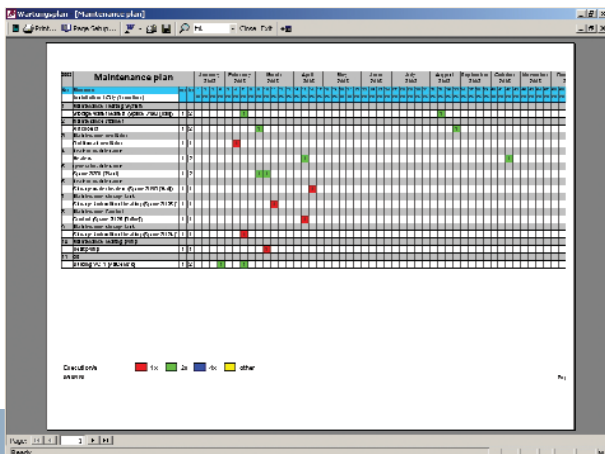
Wartungsplan : [Maintenance plan]

Print... Page Setup... Close Exit

Maintenance plan

| | January 2015 | February 2015 | March 2015 | April 2015 | May 2015 | June 2015 | July 2015 | August 2015 | September 2015 | October 2015 | November 2015 | Dec |
|---|---|---|---|---|---|---|---|---|---|---|---|---|

Execution/e 1x 2x 4x other

Page: 1

Ready